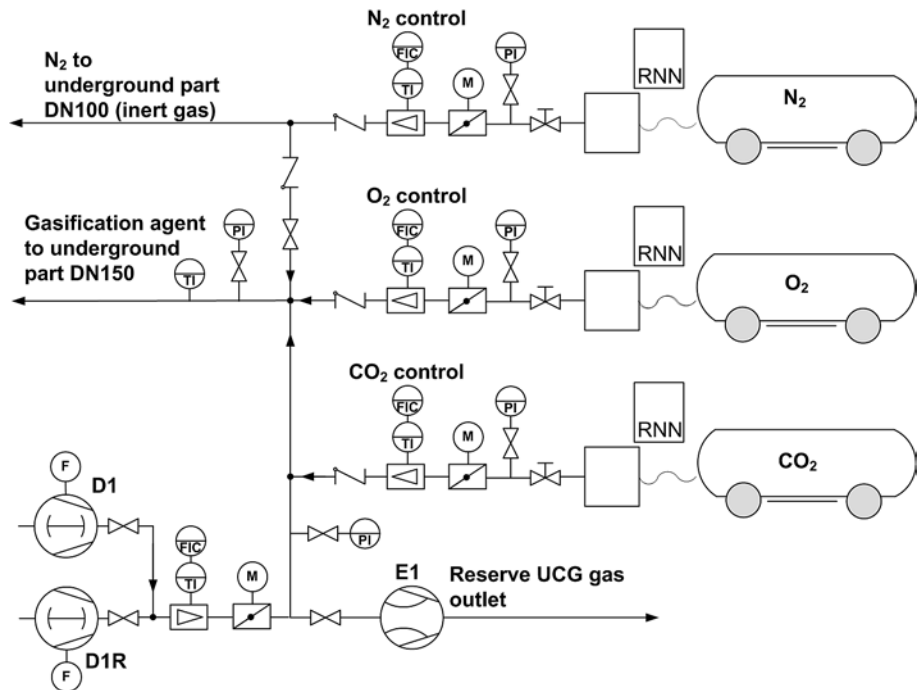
$N_2$ control

$N_2$ to underground part DN100 (inert gas)

FIC

TI

M

PI

RNN

$N_2$

$O_2$ control

Gasification agent to underground part DN150

PI

TI

FIC

TI

M

PI

RNN

$O_2$

$CO_2$ control

FIC

TI

M

PI

RNN

$CO_2$

F

D1

PI

FIC

TI

M

E1

Reserve UCG gas outlet

D1R

F